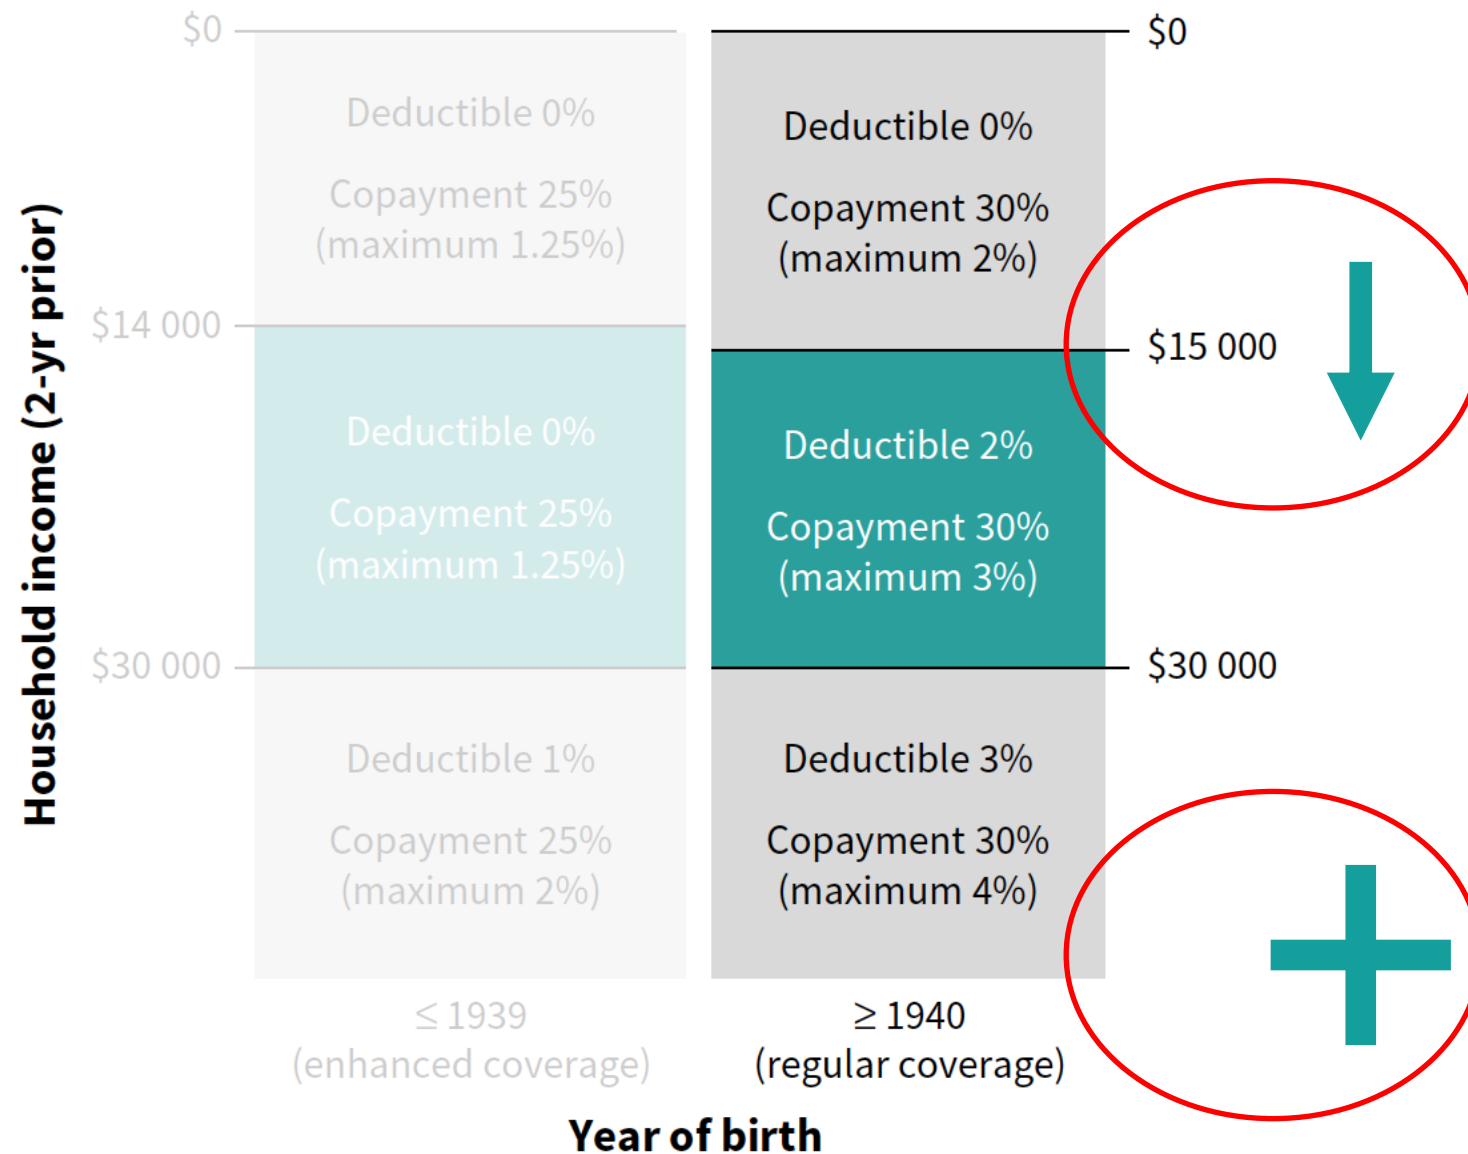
Household income (2-yr prior)

$0

Deductible 0%

Copayment 25% (maximum 1.25%)

$14 000

Deductible 0%

Copayment 25% (maximum 1.25%)

$30 000

Deductible 1%

Copayment 25% (maximum 2%)

$\leq$ 1939 (enhanced coverage)

Deductible 0%

Copayment 30% (maximum 2%)

Deductible 2%

Copayment 30% (maximum 3%)

Deductible 3%

Copayment 30% (maximum 4%)

$\geq$ 1940 (regular coverage)

$0

$15 000

$30 000

Year of birth